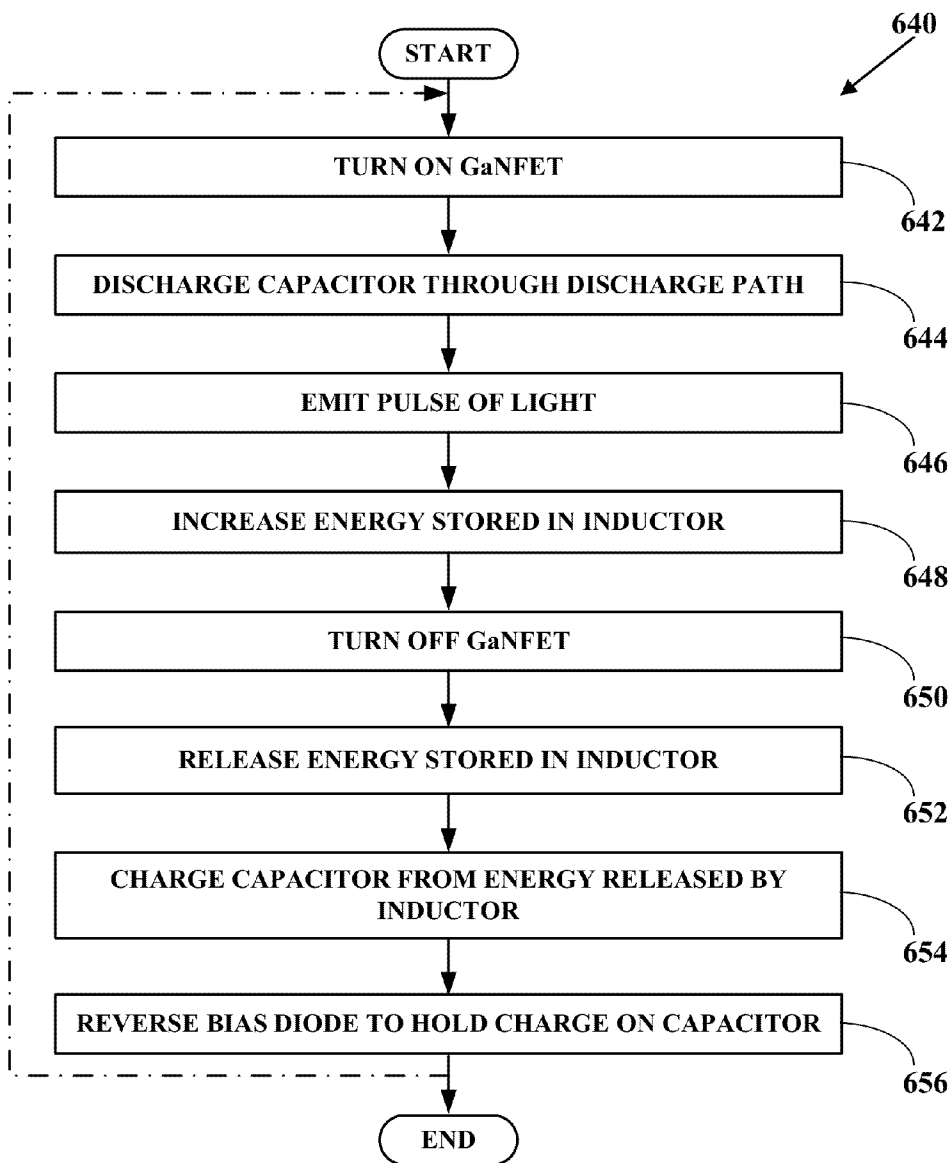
640

START

TURN ON GaNFET

642

DISCHARGE CAPACITOR THROUGH DISCHARGE PATH

644

EMIT PULSE OF LIGHT

646

INCREASE ENERGY STORED IN INDUCTOR

648

TURN OFF GaNFET

650

RELEASE ENERGY STORED IN INDUCTOR

652

CHARGE CAPACITOR FROM ENERGY RELEASED BY INDUCTOR

654

REVERSE BIAS DIODE TO HOLD CHARGE ON CAPACITOR

656

END